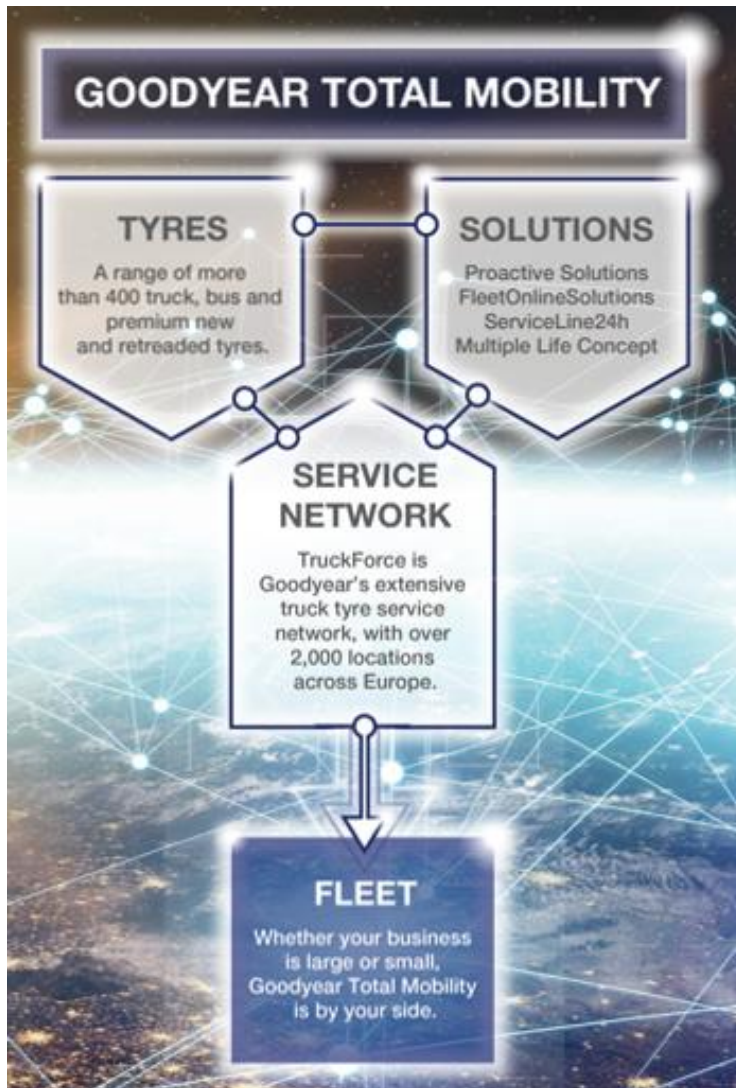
GOODYEAR TOTAL MOBILITY

TYRES

A range of more than 400 truck, bus and premium new and retreaded tyres.

SOLUTIONS

Proactive Solutions
FleetOnlineSolutions
ServiceLine24h
Multiple Life Concept

SERVICE NETWORK

TruckForce is Goodyear's extensive truck tyre service network, with over 2,000 locations across Europe.

FLEET

Whether your business is large or small, Goodyear Total Mobility is by your side.